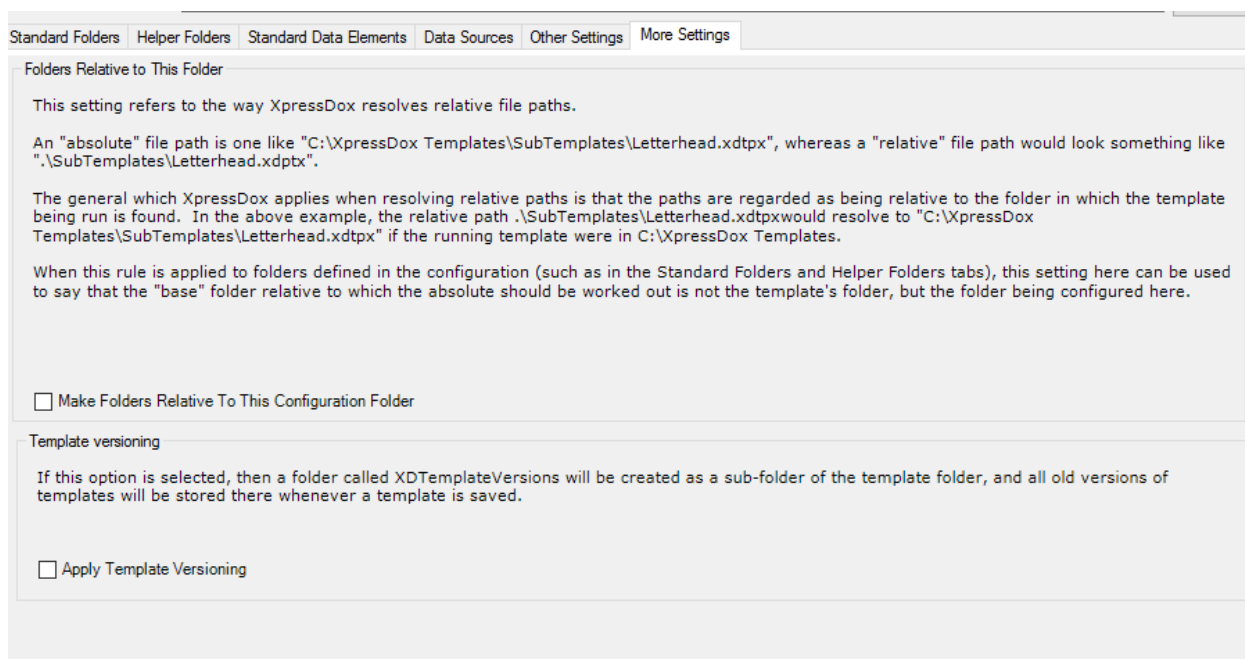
Standard Folders | Helper Folders | Standard Data Elements | Data Sources | Other Settings | More Settings

Folders Relative to This Folder

This setting refers to the way XpressDox resolves relative file paths.

An "absolute" file path is one like "C:\XpressDox Templates\SubTemplates\Letterhead.xdtpx", whereas a "relative" file path would look something like ".\SubTemplates\Letterhead.xdptx".

The general which XpressDox applies when resolving relative paths is that the paths are regarded as being relative to the folder in which the template being run is found. In the above example, the relative path .\SubTemplates\Letterhead.xdtpxwould resolve to "C:\XpressDox Templates\SubTemplates\Letterhead.xdtpx" if the running template were in C:\XpressDox Templates.

When this rule is applied to folders defined in the configuration (such as in the Standard Folders and Helper Folders tabs), this setting here can be used to say that the "base" folder relative to which the absolute should be worked out is not the template's folder, but the folder being configured here.

Make Folders Relative To This Configuration Folder

Template versioning

If this option is selected, then a folder called XDTemplateVersions will be created as a sub-folder of the template folder, and all old versions of templates will be stored there whenever a template is saved.

Apply Template Versioning